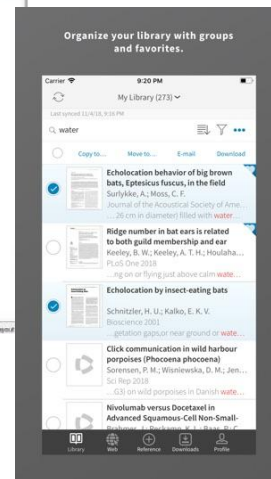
Organize your library with groups and favorites.

Carrier
9:20 PM

My Library (273)

Last synced 11/4/18, 9:16 PM

water

Copy to... Move to... E-mail Download

Echolocation behavior of big brown bats, Eptesicus fuscus, in the field
Surlykke, A.; Moss, C. F.
Journal of the Acoustical Society of Ame...
...26 cm in diameter) filled with water...

Ridge number in bat ears is related to both guild membership and ear
Keeley, B. W.; Keeley, A. T. H.; Houlaha...
PLoS One 2018
...ng on or flying just above calm wate...

Echolocation by insect-eating bats
Schnitzler, H. U.; Kalko, E. K. V.
Bioscience 2001
...getation gaps or near ground or wate...

Click communication in wild harbour porpoises (Phocoena phocoena)
Sorensen, P. M.; Wisniewska, D. M.; Jen...
Sci Rep 2018
...G3) on wild porpoises in Danish wate...

Nivolumab versus Docetaxel in Advanced Squamous-Cell Non-Small-
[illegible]

Library Web Reference Downloads Profile